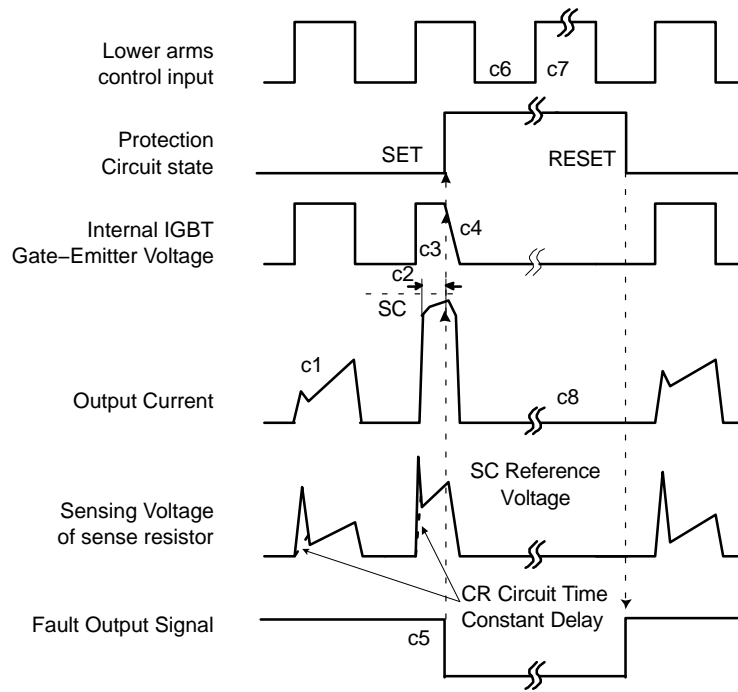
Lower arms control input

c6 c7

Protection Circuit state

SET

RESET

Internal IGBT Gate−Emitter Voltage

c4

c3

c2

SC

c1

Output Current

c8

SC Reference Voltage

Sensing Voltage of sense resistor

CR Circuit Time Constant Delay

Fault Output Signal

c5